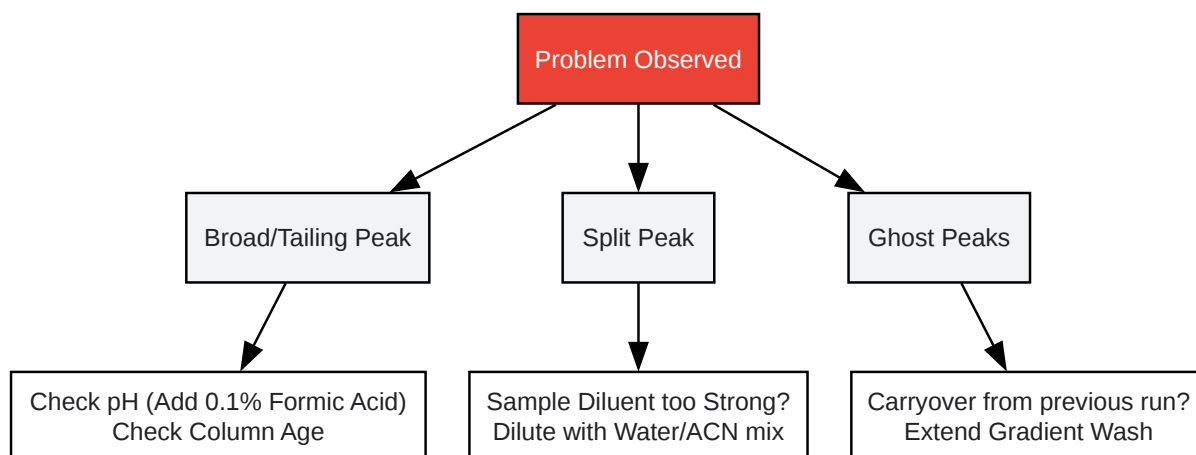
Problem Observed

Broad/Tailing Peak

Split Peak

Ghost Peaks

Check pH (Add 0.1% Formic Acid)
Check Column Age

Sample Diluent too Strong?
Dilute with Water/ACN mix

Carryover from previous run?
Extend Gradient Wash